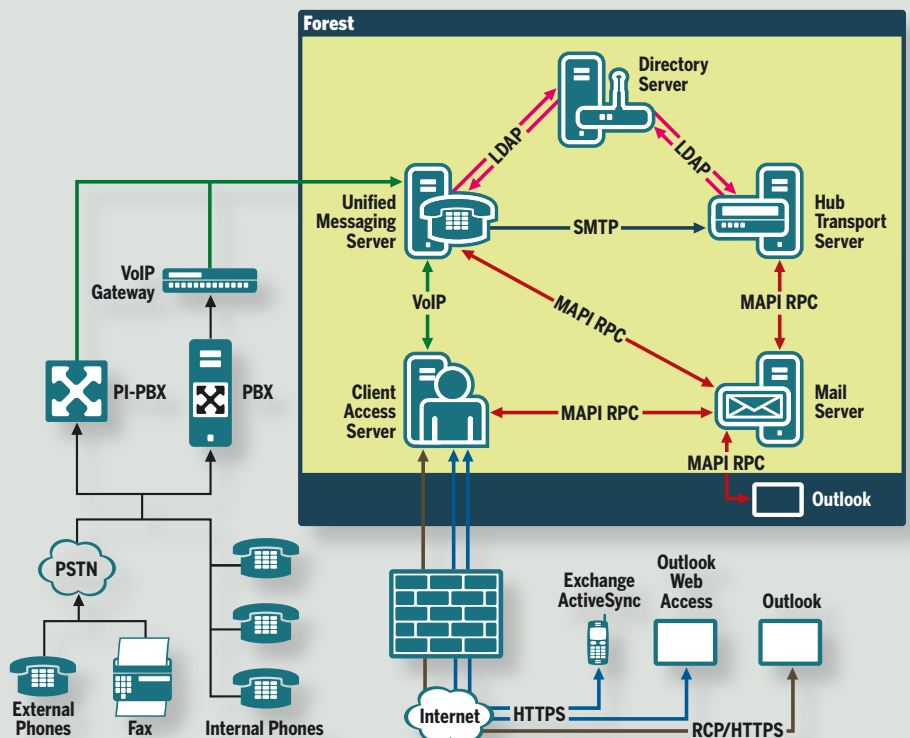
Forest

Directory Server

LDAP

LDAP

Unified Messaging Server

SMTP

Hub Transport Server

VoIP Gateway

VoIP

MAPI RPC

MAPI RPC

PI-PBX

PBX

Client Access Server

MAPI RPC

Mail Server

MAPI RPC

Outlook

PSTN

Exchange ActiveSync

Outlook Web Access

Outlook

External Phones

Fax

Internal Phones

Internet

HTTPS

RCP/HTTPS